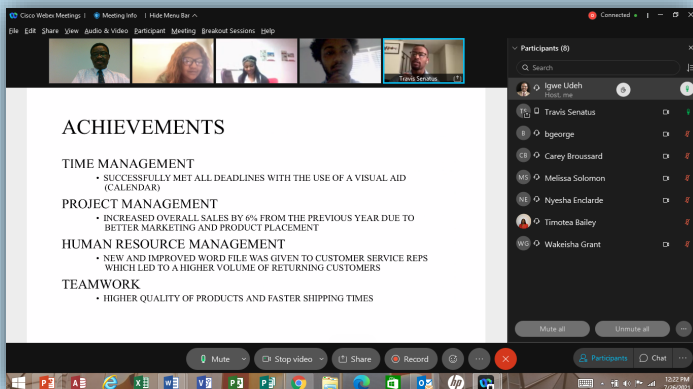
Cisco Webex Meetings | Meeting Info | Hide Menu Bar

Connected

File Edit Share View Audio & Video Participant Meeting Breakout Sessions Help

Travis Senatus

Participants (8)

Search

Igwe Udeh
Host, me

Travis Senatus

bgeorge

Carey Broussard

Melissa Solomon

Nyesha Enclarde

Timotea Bailey

Wakeisha Grant

ACHIEVEMENTS

TIME MANAGEMENT

• SUCCESSFULLY MET ALL DEADLINES WITH THE USE OF A VISUAL AID (CALENDAR)

PROJECT MANAGEMENT

• INCREASED OVERALL SALES BY 6% FROM THE PREVIOUS YEAR DUE TO BETTER MARKETING AND PRODUCT PLACEMENT

HUMAN RESOURCE MANAGEMENT

• NEW AND IMPROVED WORD FILE WAS GIVEN TO CUSTOMER SERVICE REPS WHICH LED TO A HIGHER VOLUME OF RETURNING CUSTOMERS

TEAMWORK

• HIGHER QUALITY OF PRODUCTS AND FASTER SHIPPING TIMES

Mute all

Unmute all

Mute

Stop video

Share

Record

Participants

Chat

12:22 PM
7/26/2021